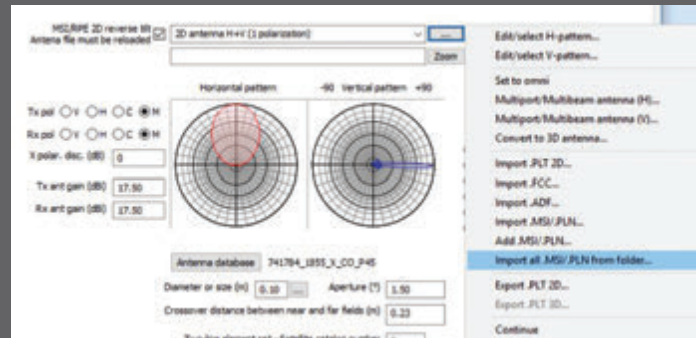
MSI/RPE 2D reverse tilt
Antenna file must be reloaded

2D antenna H+V (1 polarization)

...

Zoom

Horizontal pattern

-90 Vertical pattern +90

Tx pol V H C M

Rx pol V H C M

X polar. disc. (dB) 0

Tx ant gain (dB) 17.50

Rx ant gain (dB) 17.50

Antenna database 741784_1855_X_CO_P45

Diameter or size (m) 0.10 ...

Aperture (°) 1.50

Crossover distance between near and far fields (m) 0.23

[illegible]

Edit/select H-pattern...
Edit/select V-pattern...
Set to omni
Multiport/Multibeam antenna (H)...
Multiport/Multibeam antenna (V)...
Convert to 3D antenna...
Import .PLT 2D...
Import .FCC...
Import .ADF...
Import .MSI/.PLN...
Add .MSI/.PLN...
Import all .MSI/.PLN from folder...
Export .PLT 2D...
Export .PLT 3D...
Continue